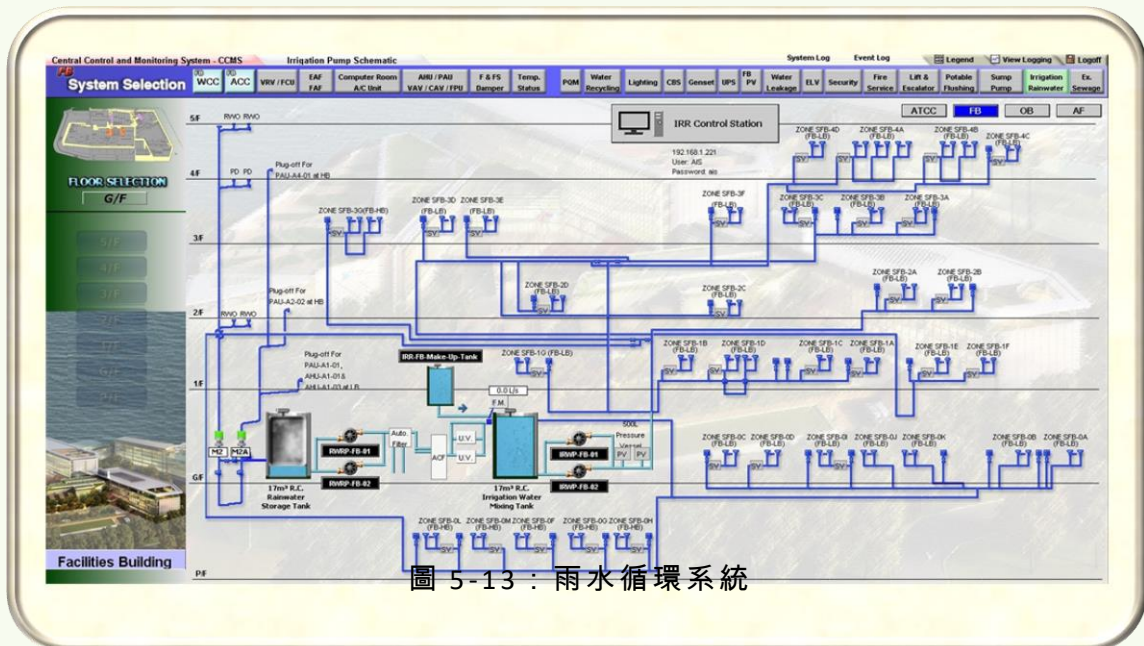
Central Control and Monitoring System - CCMS    Irrigation Pump Schematic    System Log    Event Log    Legend    View Logging    Logoff

System Selection    WCC    ACC    VRV / FCU    EAF FAF    Computer Room A/C Unit    AHU / PAU VAV / CAV / FPU    F & FS Damper    Temp. Status    PQM    Water Recycling    Lighting    CBS    Genset    UPS    FB PV    Water Leakage    ELV    Security    Fire Service    Lift & Escalator    Potable Flushing    Sump Pump    Irrigation Rainwater    Ex. Sewage

FLOOR SELECTION
G/F

Facilities Building

IRR Control Station
192.168.1.221
User: AIS
Password: ais

ATCC    FB    OB    AF

5/F
4/F
3/F
2/F
1/F
G/F
P/F

RWO RWO
PD PD
Plug-off For PAU-A4-01 at HB
Plug-off For PAU-A2-02 at HB
Plug-off For PAU-A1-01, AHU-A1-01 & AHU-A1-03 at LB
RWO RWO

ZONE SFB-4D (FB-LB)
ZONE SFB-4A (FB-LB)
ZONE SFB-4B (FB-LB)
ZONE SFB-4C (FB-LB)
ZONE SFB-3G(FB-HB)
ZONE SFB-3D (FB-LB)
ZONE SFB-3E (FB-LB)
ZONE SFB-3F (FB-LB)
ZONE SFB-3C (FB-LB)
ZONE SFB-3B (FB-LB)
ZONE SFB-3A (FB-LB)
ZONE SFB-2D (FB-LB)
ZONE SFB-2C (FB-LB)
ZONE SFB-2A (FB-LB)
ZONE SFB-2B (FB-LB)
ZONE SFB-1G (FB-LB)
ZONE SFB-1B (FB-LB)
ZONE SFB-1D (FB-LB)
ZONE SFB-1C (FB-LB)
ZONE SFB-1A (FB-LB)
ZONE SFB-1E (FB-LB)
ZONE SFB-1F (FB-LB)
ZONE SFB-0C (FB-LB)
ZONE SFB-0D (FB-LB)
ZONE SFB-0I (FB-LB)
ZONE SFB-0J (FB-LB)
ZONE SFB-0K (FB-LB)
ZONE SFB-0B (FB-LB)
ZONE SFB-0A (FB-LB)
ZONE SFB-0L (FB-HB)
ZONE SFB-0M (FB-HB)
ZONE SFB-0F (FB-HB)
ZONE SFB-0G (FB-HB)
ZONE SFB-0H (FB-HB)

SV

IRR-FB-Make-Up-Tank
0.0 L/s
F.M.
M2    M2A
RWRP-FB-01
RWRP-FB-02
Auto Filter
ACF
U.V.
U.V.
IRWP-FB-01
IRWP-FB-02
500L Pressure Vessel
PV    PV
17m³ R.C. Rainwater Storage Tank
17m³ R.C. Irrigation Water Mixing Tank

圖 5-13：雨水循環系統